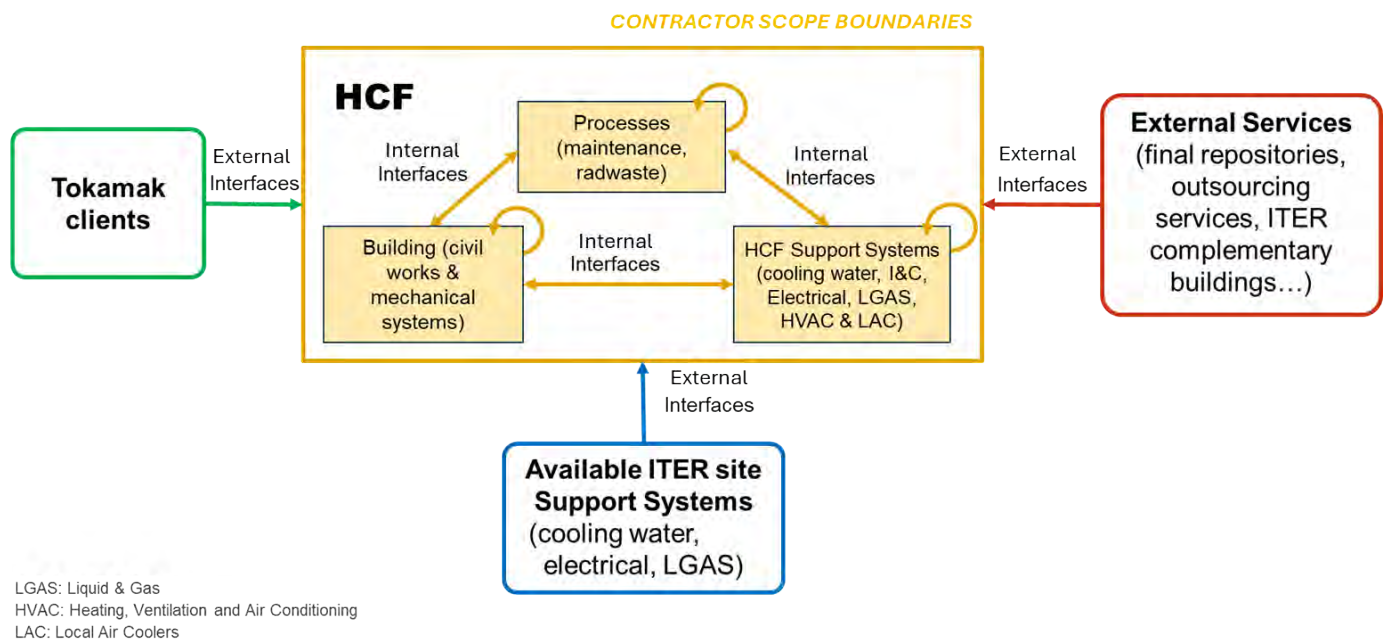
CONTRACTOR SCOPE BOUNDARIES

HCF

Tokamak clients

External Interfaces

Internal Interfaces

Processes (maintenance, radwaste)

Internal Interfaces

External Interfaces

External Services (final repositories, outsourcing services, ITER complementary buildings…)

Building (civil works & mechanical systems)

Internal Interfaces

HCF Support Systems (cooling water, I&C, Electrical, LGAS, HVAC & LAC)

External Interfaces

Available ITER site Support Systems (cooling water, electrical, LGAS)

LGAS: Liquid & Gas
HVAC: Heating, Ventilation and Air Conditioning
LAC: Local Air Coolers